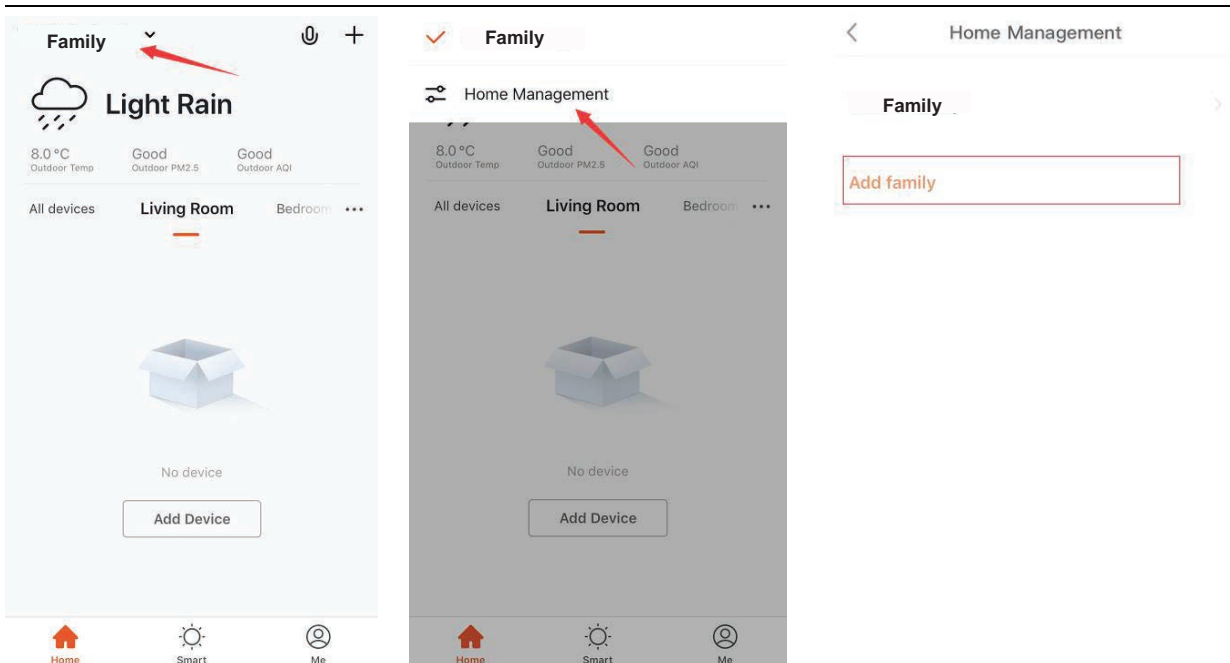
Family

Light Rain

8.0 °C
Outdoor Temp

Good
Outdoor PM2.5

Good
Outdoor AQI

All devices Living Room Bedroom ...

No device

Add Device

Home Smart Me

Family

Home Management

8.0 °C
Outdoor Temp

Good
Outdoor PM2.5

Good
Outdoor AQI

All devices Living Room Bedroom ...

No device

Add Device

Home Smart Me

Home Management

Family

Add family